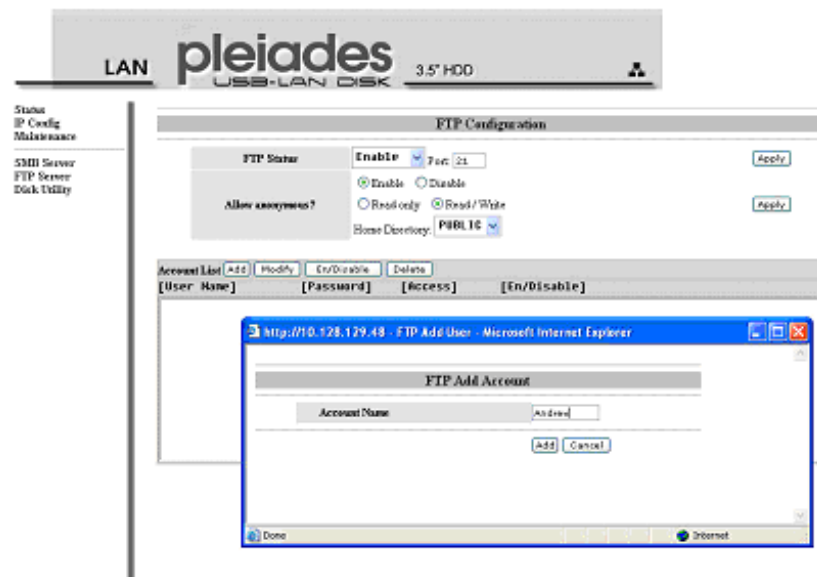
LAN pleiades USB-LAN DISK 3.5" HDD

Status
IP Config
Maintenance

SMB Server
FTP Server
Disk Utility

FTP Configuration

| FTP Status | Enable Port 21 | Apply |
|---|---|---|
| Allow anonymous? | Enable Disable<br>Read only Read / Write<br>Home Directory: PUBLIC | Apply |

Account List Add Modify En/Disable Delete
[User Name] [Password] [Access] [En/Disable]

http://10.128.129.48 - FTP Add User - Microsoft Internet Explorer

FTP Add Account

Account Name Andrew

Add Cancel

Done Internet